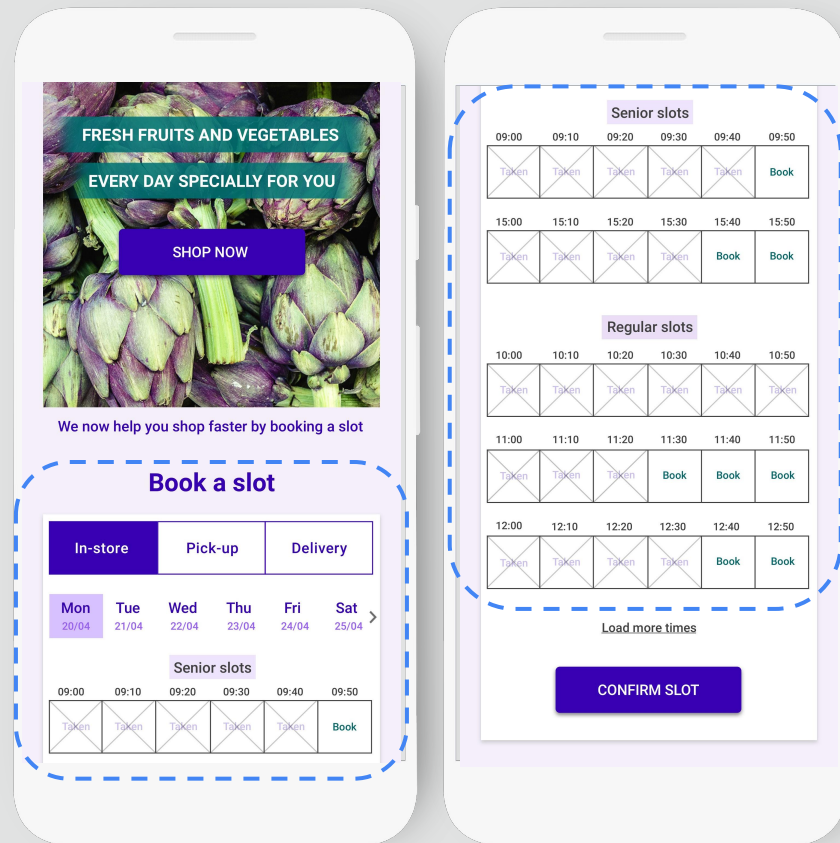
FRESH FRUITS AND VEGETABLES

EVERY DAY SPECIALLY FOR YOU

SHOP NOW

We now help you shop faster by booking a slot

Book a slot

| In-store | Pick-up | Delivery |
|---|---|---|

Mon 20/04 Tue 21/04 Wed 22/04 Thu 23/04 Fri 24/04 Sat 25/04

Senior slots

| 09:00 | 09:10 | 09:20 | 09:30 | 09:40 | 09:50 |
|---|---|---|---|---|---|
| Taken | Taken | Taken | Taken | Taken | Book |

Senior slots

| 09:00 | 09:10 | 09:20 | 09:30 | 09:40 | 09:50 |
|---|---|---|---|---|---|
| Taken | Taken | Taken | Taken | Taken | Book |

| 15:00 | 15:10 | 15:20 | 15:30 | 15:40 | 15:50 |
|---|---|---|---|---|---|
| Taken | Taken | Taken | Taken | Book | Book |

Regular slots

| 10:00 | 10:10 | 10:20 | 10:30 | 10:40 | 10:50 |
|---|---|---|---|---|---|
| Taken | Taken | Taken | Taken | Taken | Taken |

| 11:00 | 11:10 | 11:20 | 11:30 | 11:40 | 11:50 |
|---|---|---|---|---|---|
| Taken | Taken | Taken | Book | Book | Book |

| 12:00 | 12:10 | 12:20 | 12:30 | 12:40 | 12:50 |
|---|---|---|---|---|---|
| Taken | Taken | Taken | Taken | Book | Book |

Load more times

CONFIRM SLOT